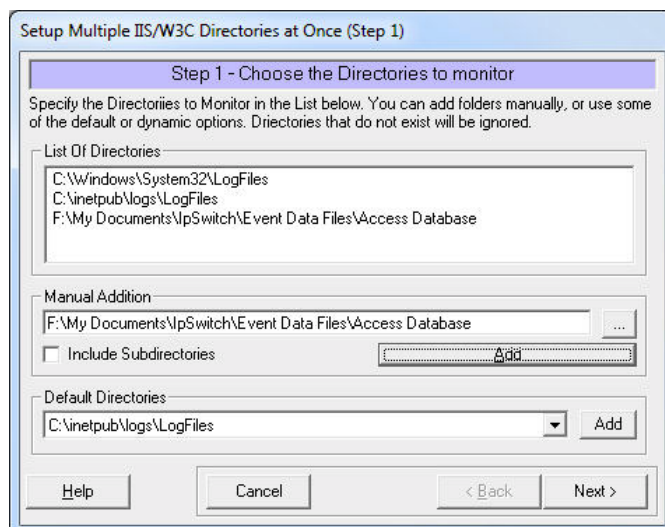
Setup Multiple IIS/W3C Directories at Once (Step 1)

Step 1 - Choose the Directories to monitor

Specify the Directoriies to Monitor in the List below. You can add folders manually, or use some of the default or dynamic options. Driectories that do not exist will be ignored.

List Of Directories

C:\Windows\System32\LogFiles
C:\inetpub\logs\LogFiles
F:\My Documents\IpSwitch\Event Data Files\Access Database

Manual Addition

F:\My Documents\IpSwitch\Event Data Files\Access Database

...

Include Subdirectories

Add

Default Directories

C:\inetpub\logs\LogFiles

Add

Help

Cancel

< Back

Next >